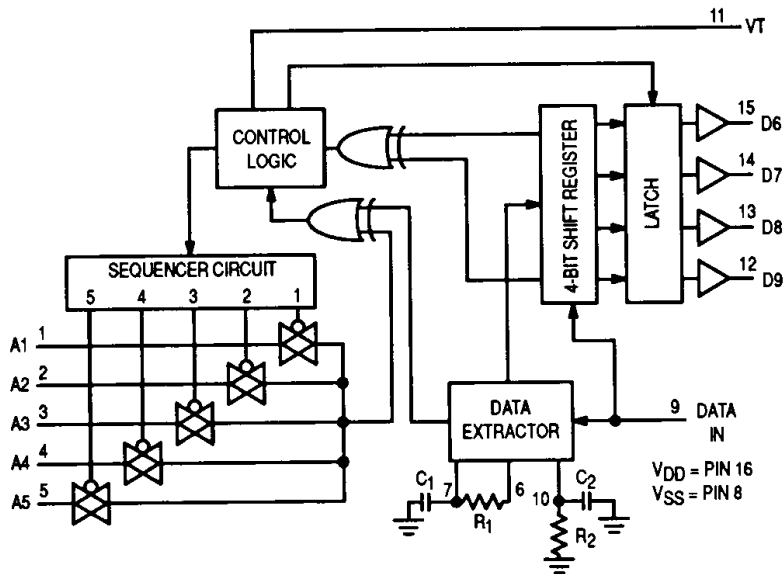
11 VT

CONTROL LOGIC

4-BIT SHIFT REGISTER

LATCH

15 D6

14 D7

13 D8

12 D9

SEQUENCER CIRCUIT

5 4 3 2 1

A1 1

A2 2

A3 3

A4 4

A5 5

DATA EXTRACTOR

9 DATA IN

$C_1$ 7 6 $R_1$

10 $C_2$ $R_2$

$V_{DD}$ = PIN 16
$V_{SS}$ = PIN 8